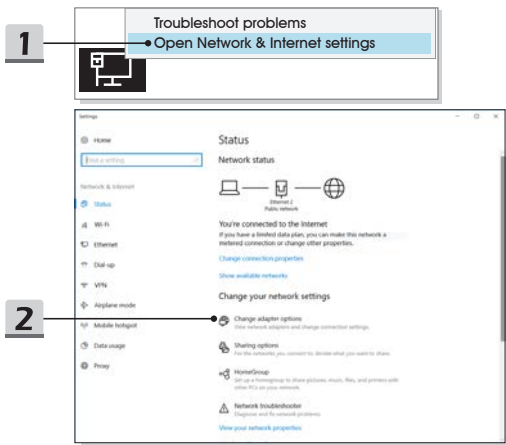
1

Troubleshoot problems
Open Network & Internet settings

Settings

Home

Find a setting

Network & Internet

Status

Wi-Fi

Ethernet

Dial-up

VPN

Airplane mode

Mobile hotspot

Data usage

Proxy

Status

Network status

Ethernet 2
Public network

You're connected to the Internet
If you have a limited data plan, you can make this network a metered connection or change other properties.

Change connection properties

Show available networks

Change your network settings

Change adapter options
View network adapters and change connection settings.

Sharing options
For the networks you connect to, decide what you want to share.

HomeGroup
Set up a homegroup to share pictures, music, files, and printers with other PCs on your network.

Network troubleshooter
Diagnose and fix network problems.

View your network properties

2